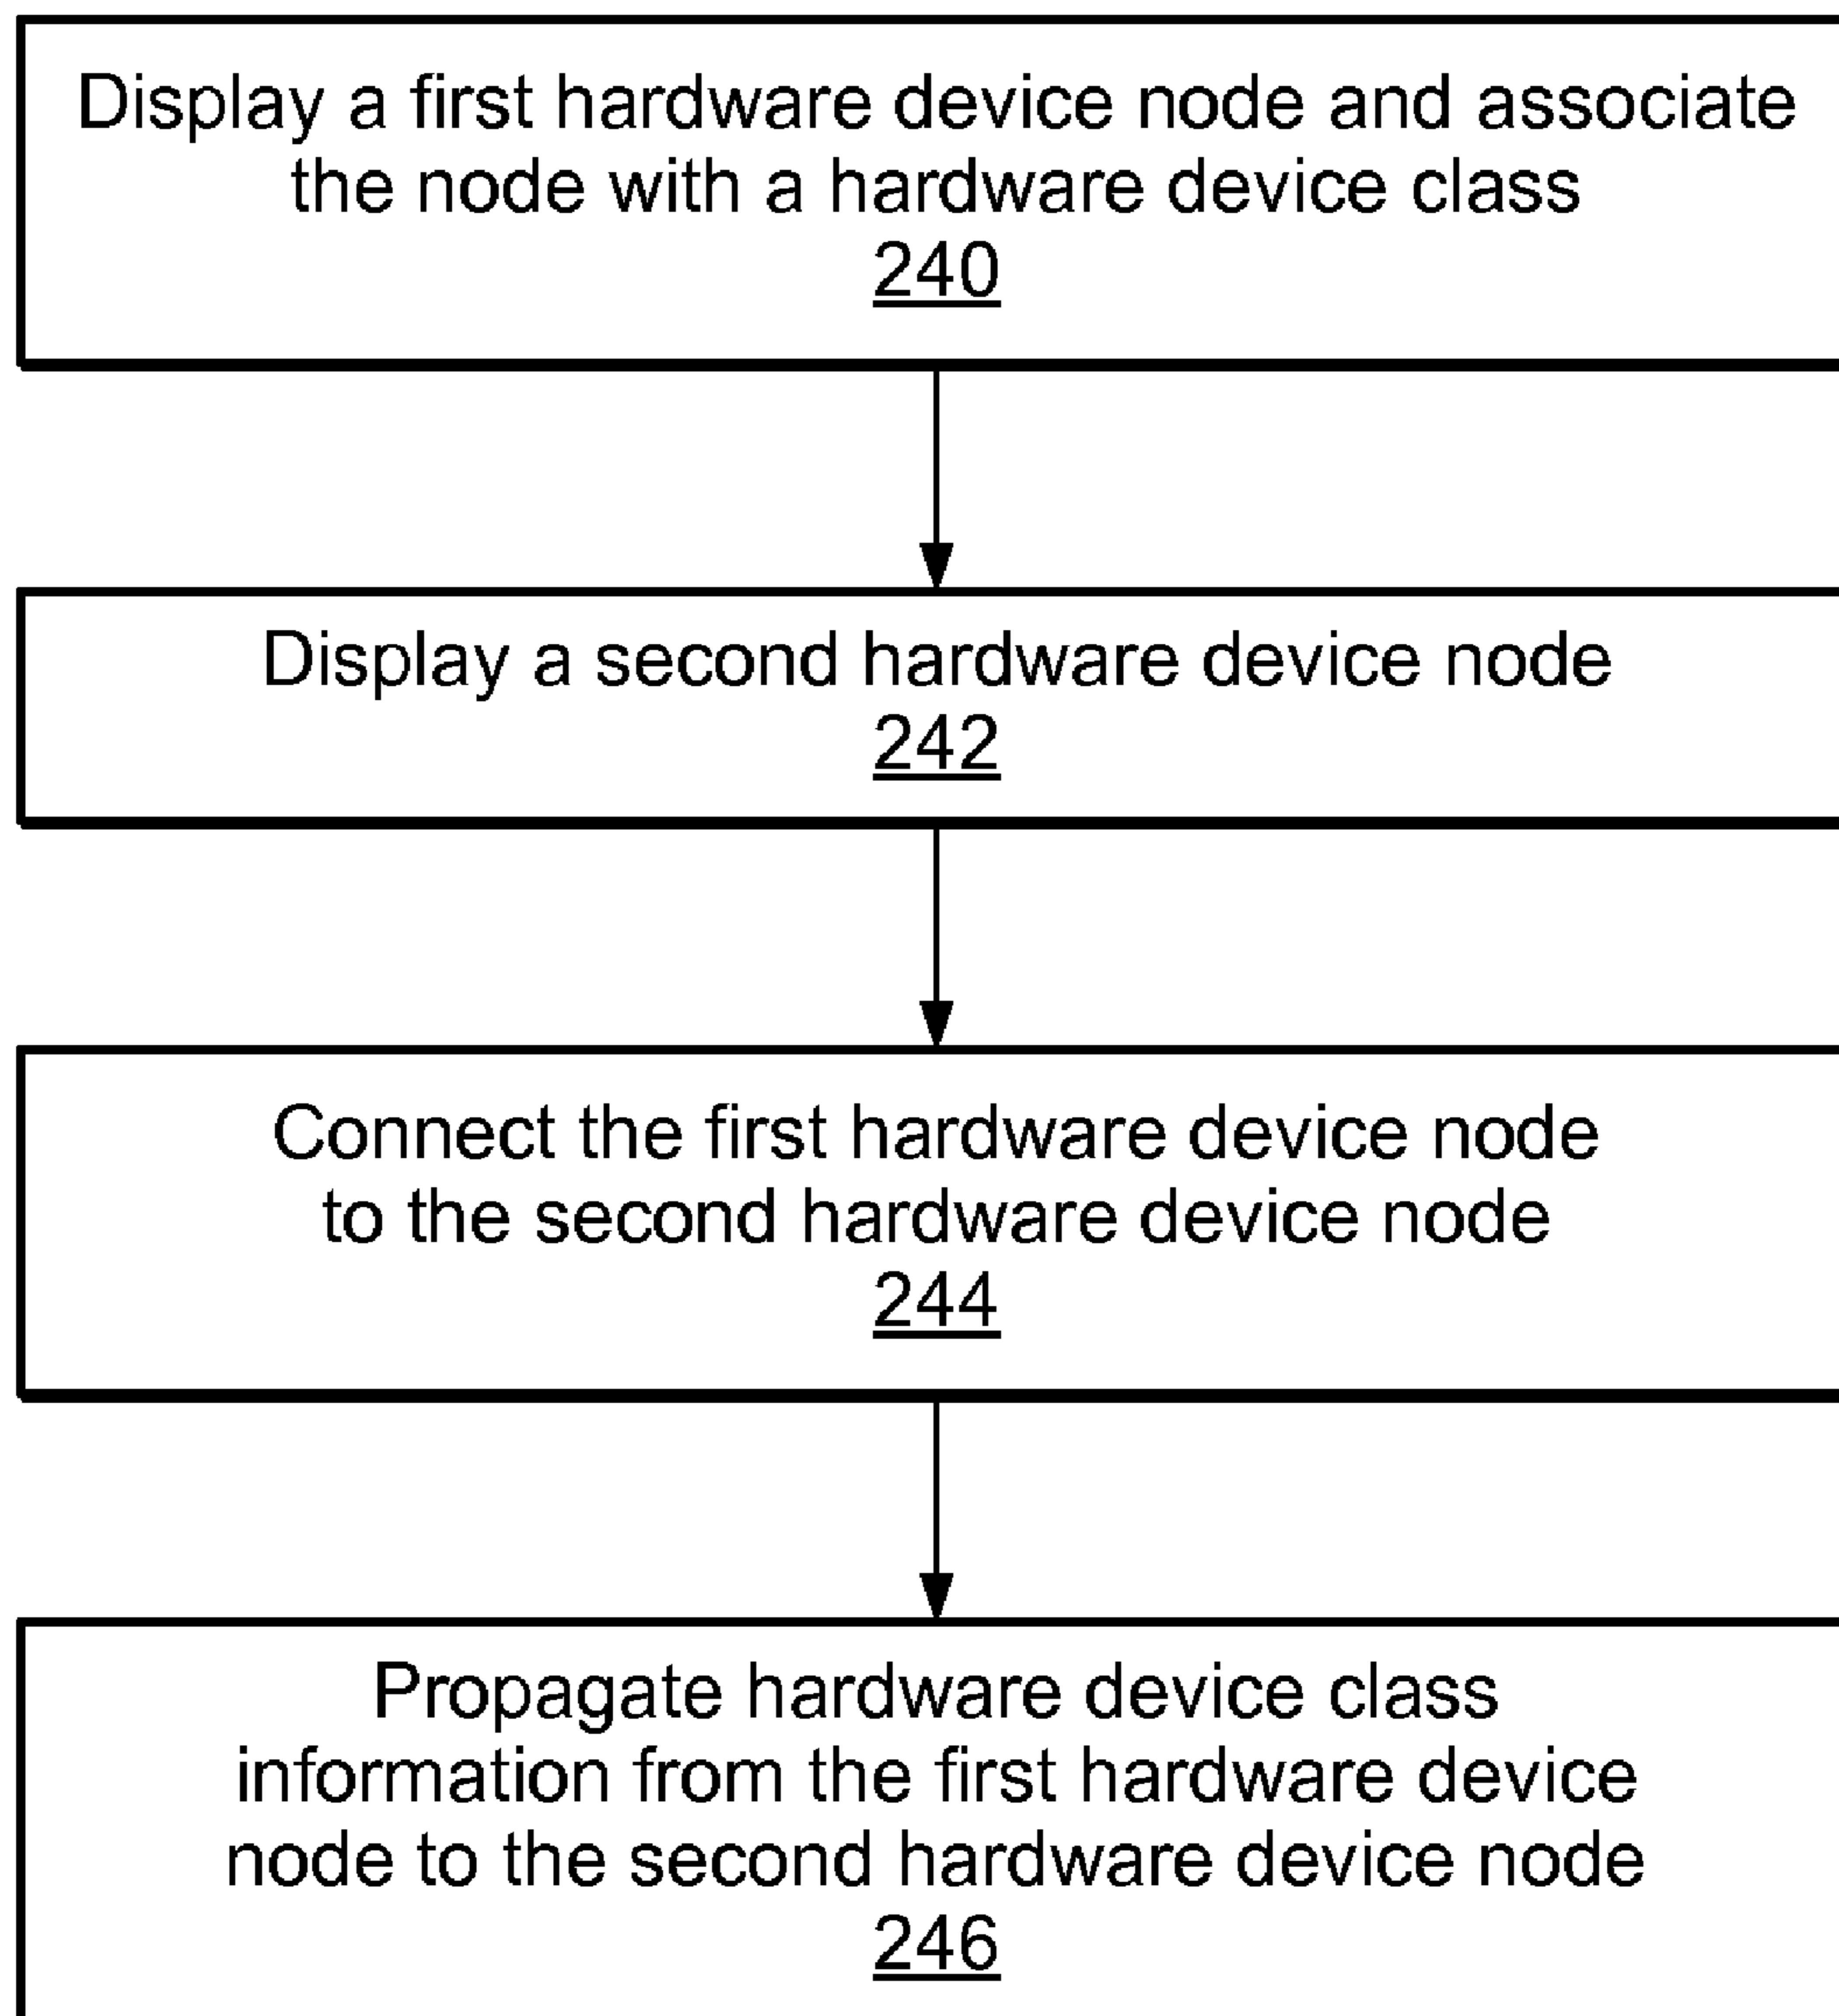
Display a first hardware device node and associate the node with a hardware device class
240

Display a second hardware device node
242

Connect the first hardware device node to the second hardware device node
244

Propagate hardware device class information from the first hardware device node to the second hardware device node
246